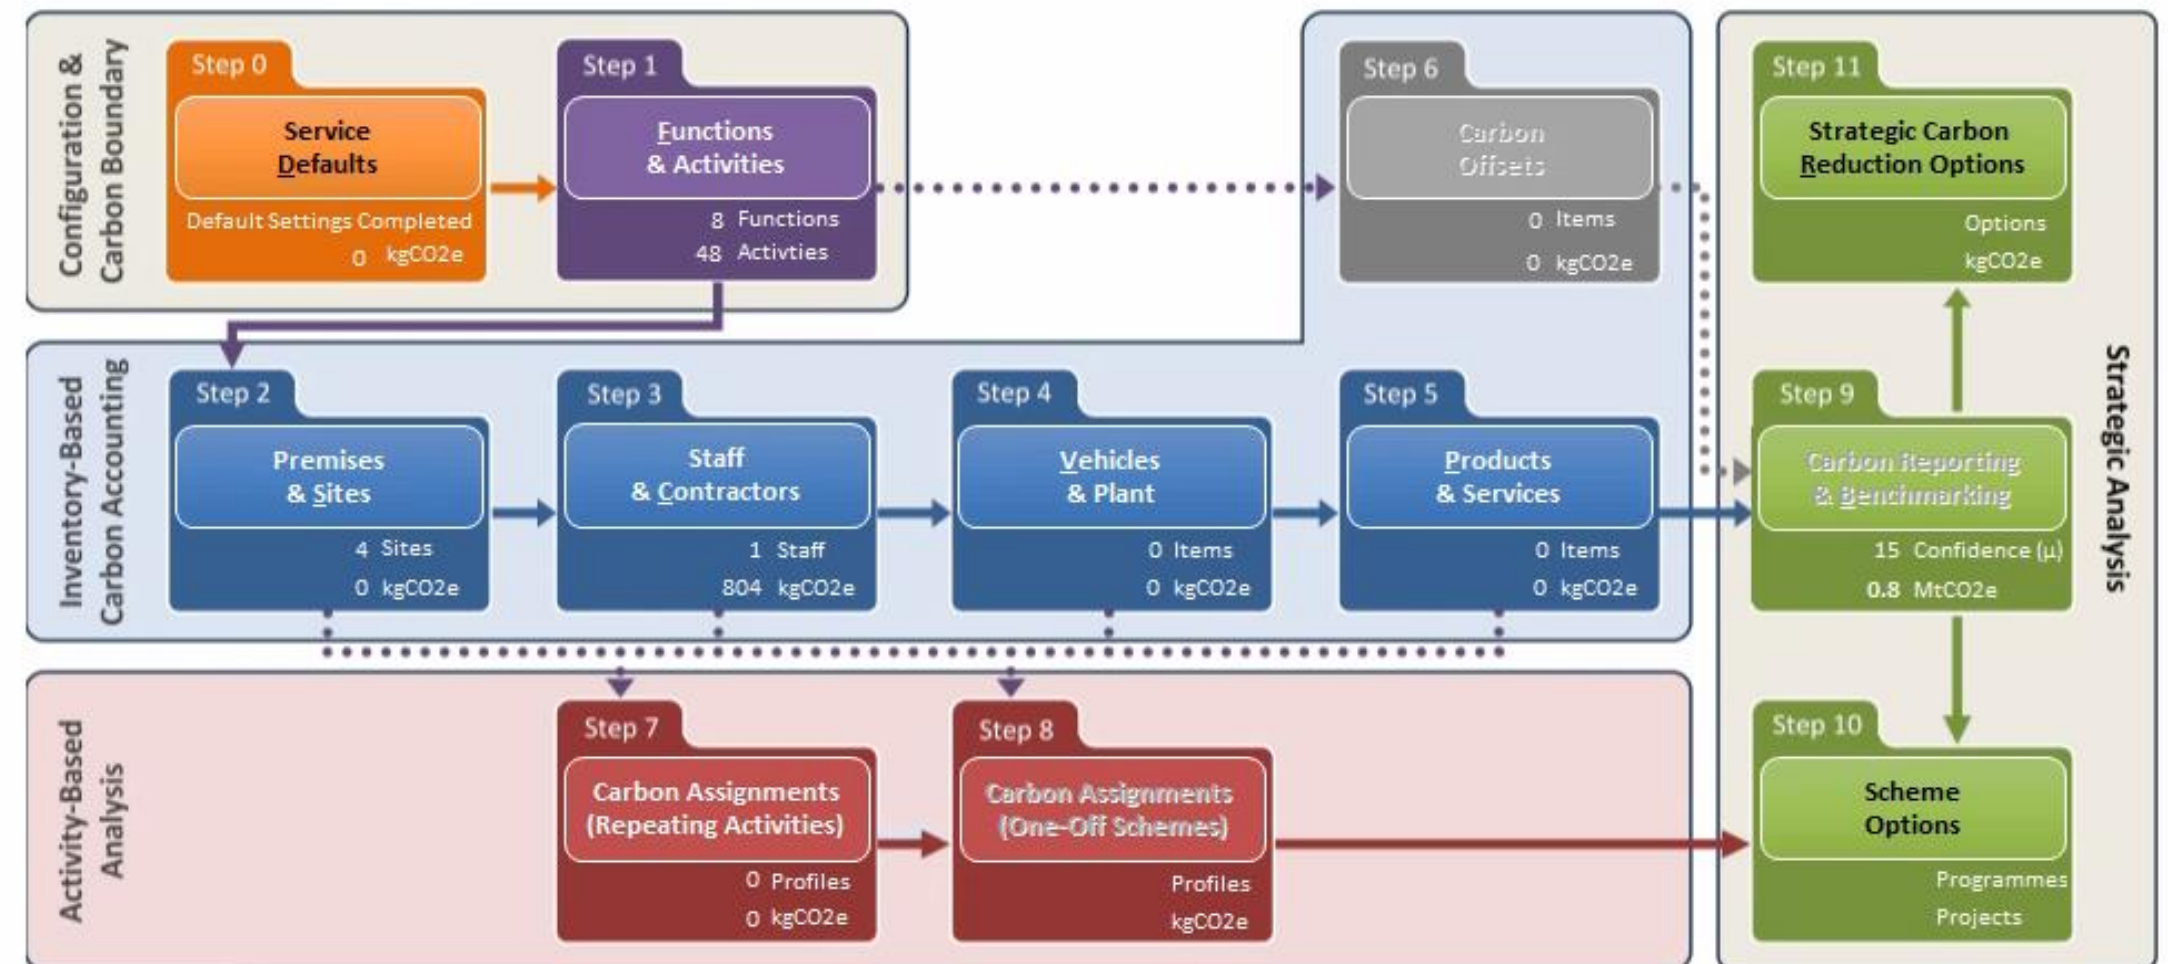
Configuration & Carbon Boundary

Step 0
Service Defaults
Default Settings Completed
0 kgCO2e

Step 1
Functions & Activities
8 Functions
48 Activties

Step 6
Carbon Offsets
0 Items
0 kgCO2e

Step 11
Strategic Carbon Reduction Options
Options
kgCO2e

Inventory-Based Carbon Accounting

Step 2
Premises & Sites
4 Sites
0 kgCO2e

Step 3
Staff & Contractors
1 Staff
804 kgCO2e

Step 4
Vehicles & Plant
0 Items
0 kgCO2e

Step 5
Products & Services
0 Items
0 kgCO2e

Step 9
Carbon Reporting & Benchmarking
15 Confidence (µ)
0.8 MtCO2e

Strategic Analysis

Activity-Based Analysis

Step 7
Carbon Assignments (Repeating Activities)
0 Profiles
0 kgCO2e

Step 8
Carbon Assignments (One-Off Schemes)
Profiles
kgCO2e

Step 10
Scheme Options
Programmes
Projects